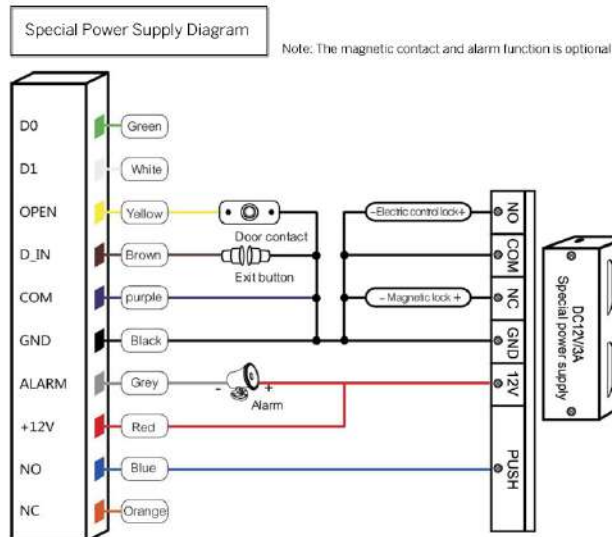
Special Power Supply Diagram

Note: The magnetic contact and alarm function is optional

D0
D1
OPEN
D_IN
COM
GND
ALARM
+12V
NO
NC

Green
White
Yellow
Brown
purple
Black
Grey
Red
Blue
Orange

Door contact
Exit button
Alarm
-
+

- Electric control lock +
- Magnetic lock +

NO
COM
NC
GND
12V
PUSH

DC12V/3A
Special power supply